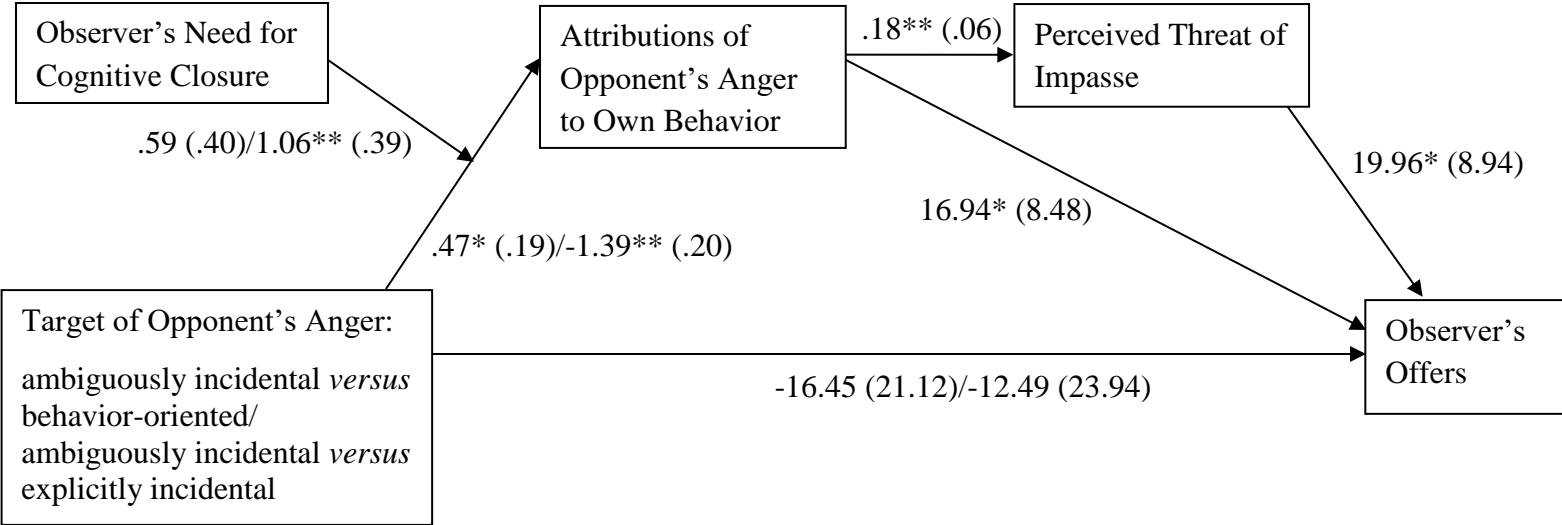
Observer's Need for Cognitive Closure

Attributions of Opponent's Anger to Own Behavior

.18** (.06)

Perceived Threat of Impasse

.59 (.40)/1.06** (.39)

19.96* (8.94)

16.94* (8.48)

.47* (.19)/-1.39** (.20)

Target of Opponent's Anger:

ambiguously incidental *versus* behavior-oriented/ ambiguously incidental *versus* explicitly incidental

Observer's Offers

-16.45 (21.12)/-12.49 (23.94)